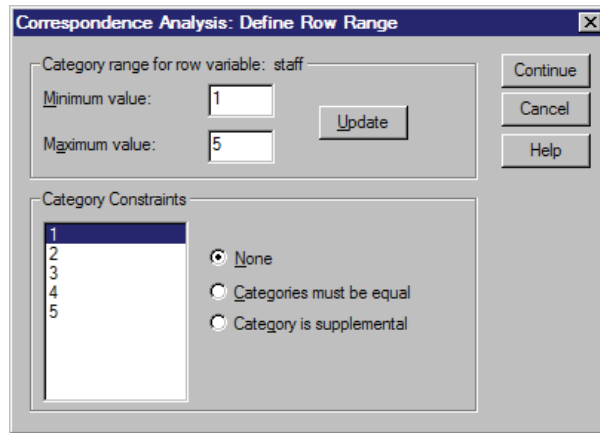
Correspondence Analysis: Define Row Range

Category range for row variable: staff

Minimum value: 1

Maximum value: 5

Update

Continue

Cancel

Help

Category Constraints

1
2
3
4
5

None

Categories must be equal

Category is supplemental